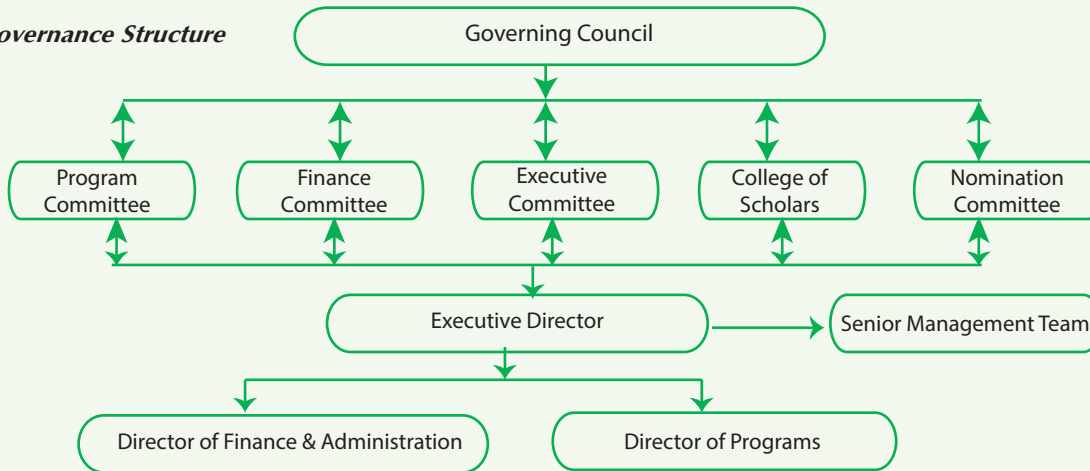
overnance Structure

Governing Council

Program Committee

Finance Committee

Executive Committee

College of Scholars

Nomination Committee

Executive Director

Senior Management Team

Director of Finance & Administration

Director of Programs